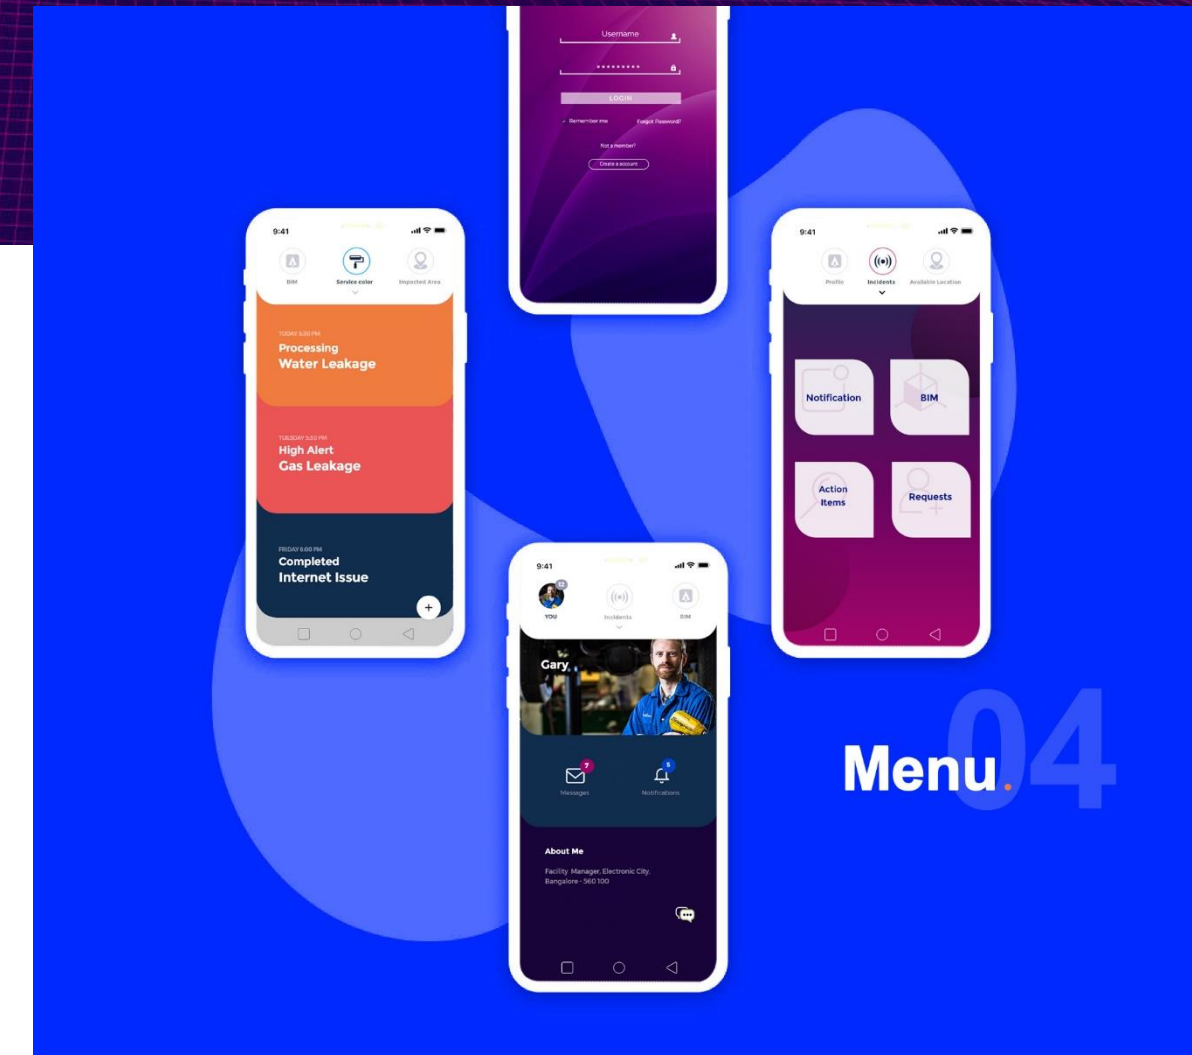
Username

*********

LOGIN

Remember me

Forgot Password?

Not a member?

Create a account

9:41

BIM

Service color

Impacted Area

TODAY 5:30 PM

Processing
Water Leakage

TUESDAY 5:30 PM

High Alert
Gas Leakage

FRIDAY 6:00 PM

Completed
Internet Issue

+

9:41

Profile

Incidents

Available Location

Notification

BIM

Action Items

Requests

9:41

12

YOU

Incidents

BIM

Gary

7

Messages

5

Notifications

About Me

Facility Manager, Electronic City, Bangalore - 560 100

Menu.

04